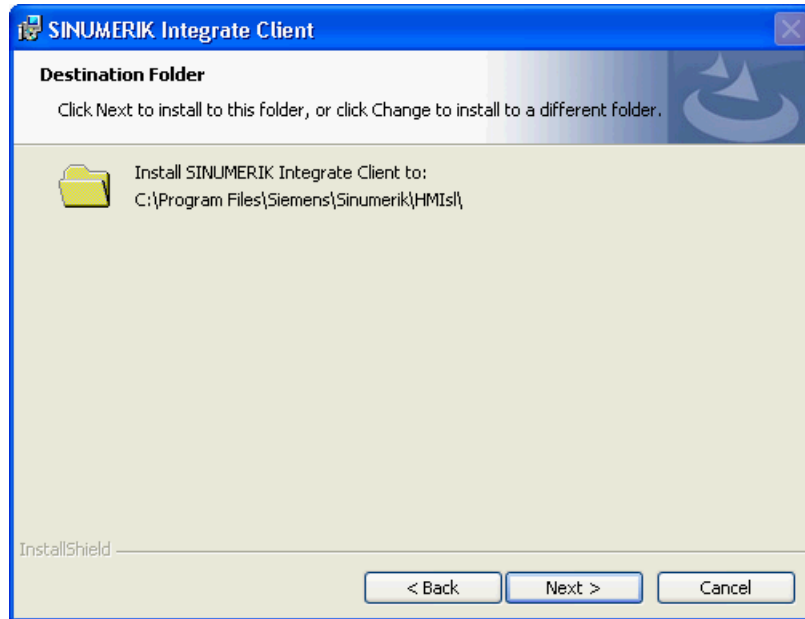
SINUMERIK Integrate Client

Destination Folder

Click Next to install to this folder, or click Change to install to a different folder.

Install SINUMERIK Integrate Client to:
C:\Program Files\Siemens\Sinumerik\HMIsl\

InstallShield

< Back

Next >

Cancel